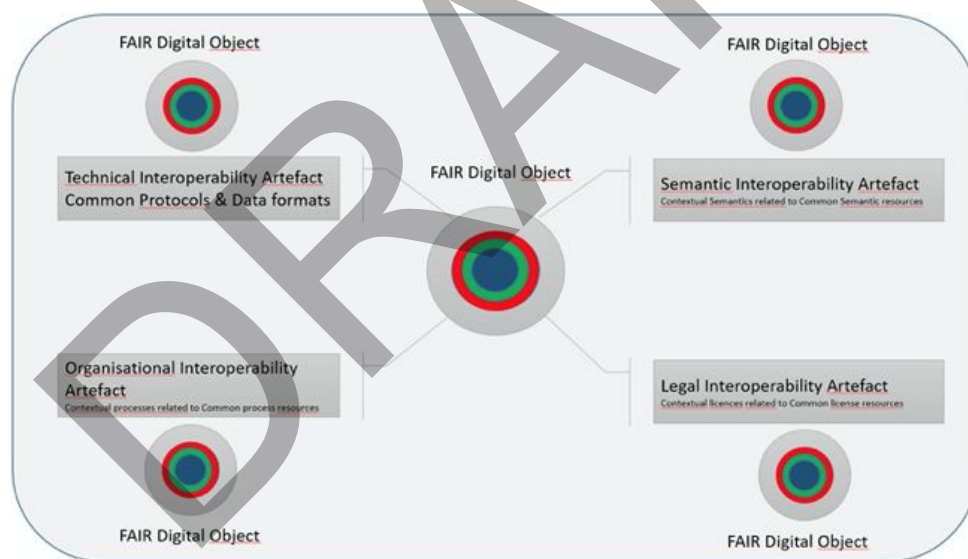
DRAFT

FAIR Digital Object

FAIR Digital Object

Technical Interoperability Artefact
Common Protocols & Data formats

FAIR Digital Object

Semantic Interoperability Artefact
Contextual Semantics related to Common Semantic resources

Organisational Interoperability Artefact
Contextual processes related to Common process resources

Legal Interoperability Artefact
Contextual licences related to Common license resources

FAIR Digital Object

FAIR Digital Object